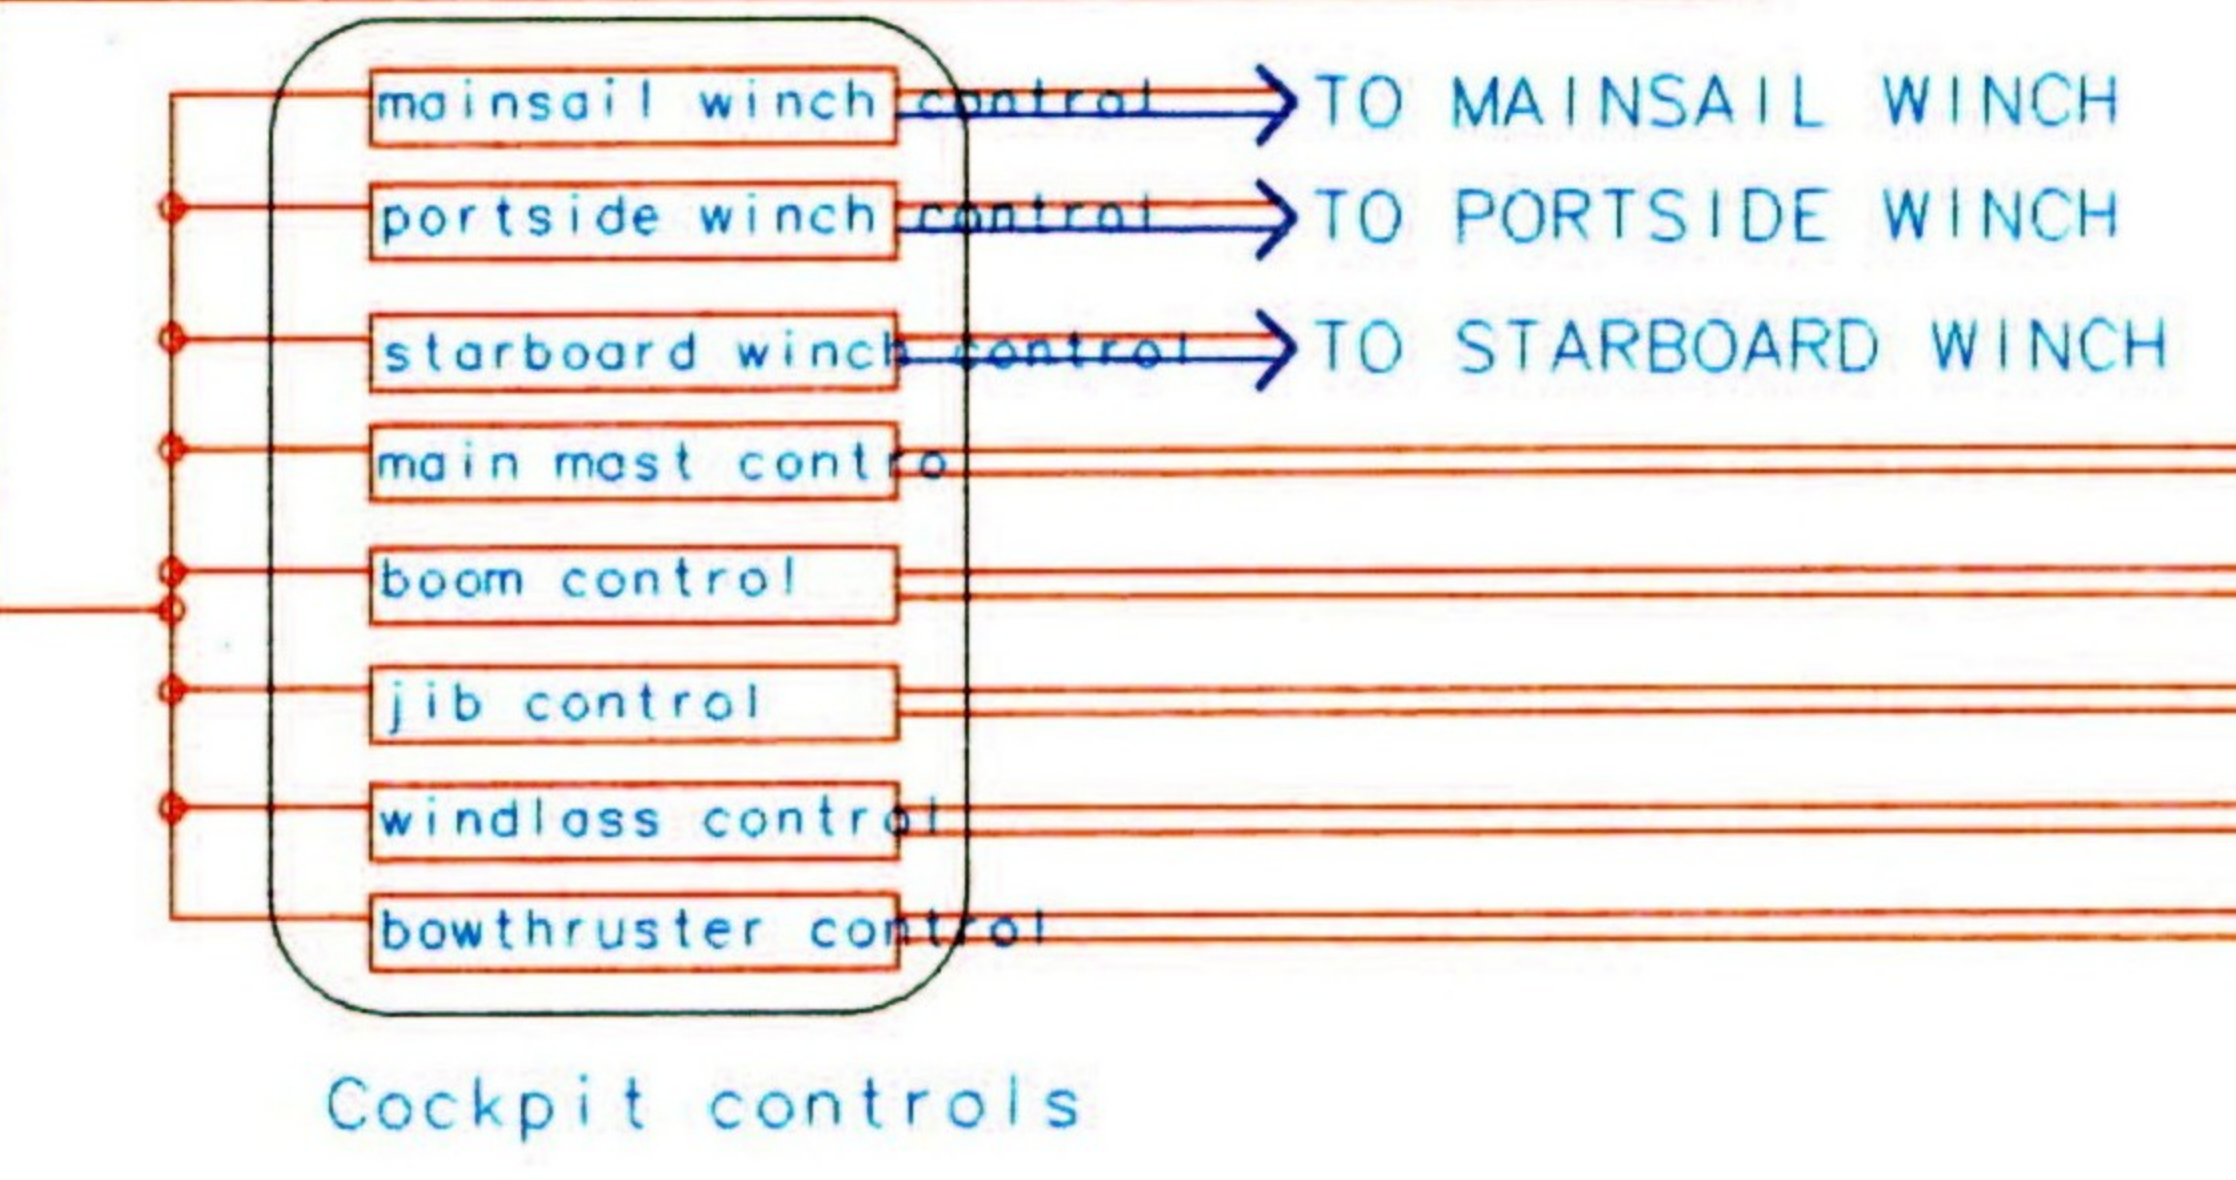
mainsail winch control
TO MAINSAIL WINCH
portside winch control
TO PORTSIDE WINCH
starboard winch control
TO STARBOARD WINCH
main mast control
boom control
jib control
windlass control
bowthruster control

Cockpit controls